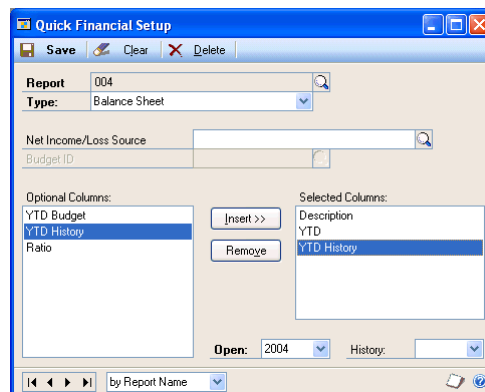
Quick Financial Setup

Save Clear Delete

Report 004
Type: Balance Sheet

Net Income/Loss Source
Budget ID

Optional Columns:
YTD Budget
YTD History
Ratio

Insert >>
Remove

Selected Columns:
Description
YTD
YTD History

Open: 2004 History:

by Report Name